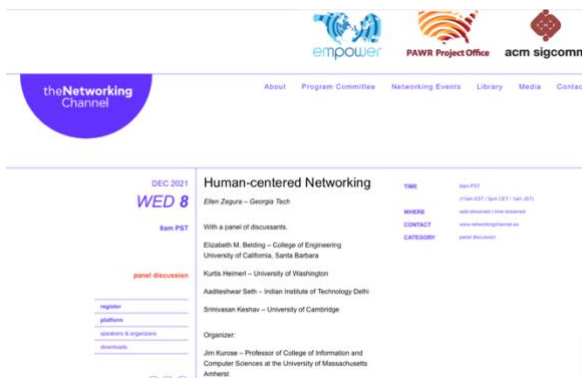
empower

PAWR Project Office

acm sigcomm

theNetworking Channel

About Program Committee Networking Events Library Media Contact

DEC 2021
WED 8
8am PST

panel discussion

register
platform
speakers & organizers
downloads

Human-centered Networking

Ellen Zegura – Georgia Tech

With a panel of discussants.

Elizabeth M. Belding – College of Engineering University of California, Santa Barbara

Kurtis Heimerl – University of Washington

Aaditeshwar Seth – Indian Institute of Technology Delhi

Srinivasan Keshav – University of Cambridge

Organizer:

Jim Kurose – Professor of College of Information and Computer Sciences at the University of Massachusetts Amherst

TIME 8am PST
(11am EST / 5pm CET / 1am JST)

WHERE web streamed / live streamed

CONTACT www.networkingchannel.eu

CATEGORY panel discussion